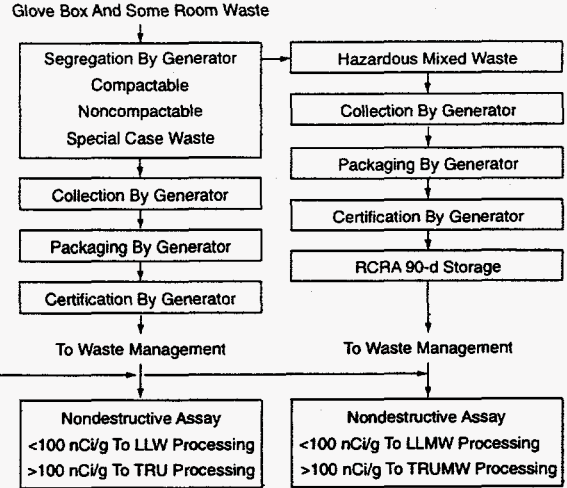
Glove Box And Some Room Waste

Segregation By Generator
Compactable
Noncompactable
Special Case Waste

Collection By Generator

Packaging By Generator

Certification By Generator

To Waste Management

Hazardous Mixed Waste

Collection By Generator

Packaging By Generator

Certification By Generator

RCRA 90-d Storage

To Waste Management

Nondestructive Assay
<100 nCi/g To LLW Processing
>100 nCi/g To TRU Processing

Nondestructive Assay
<100 nCi/g To LLMW Processing
>100 nCi/g To TRUMW Processing